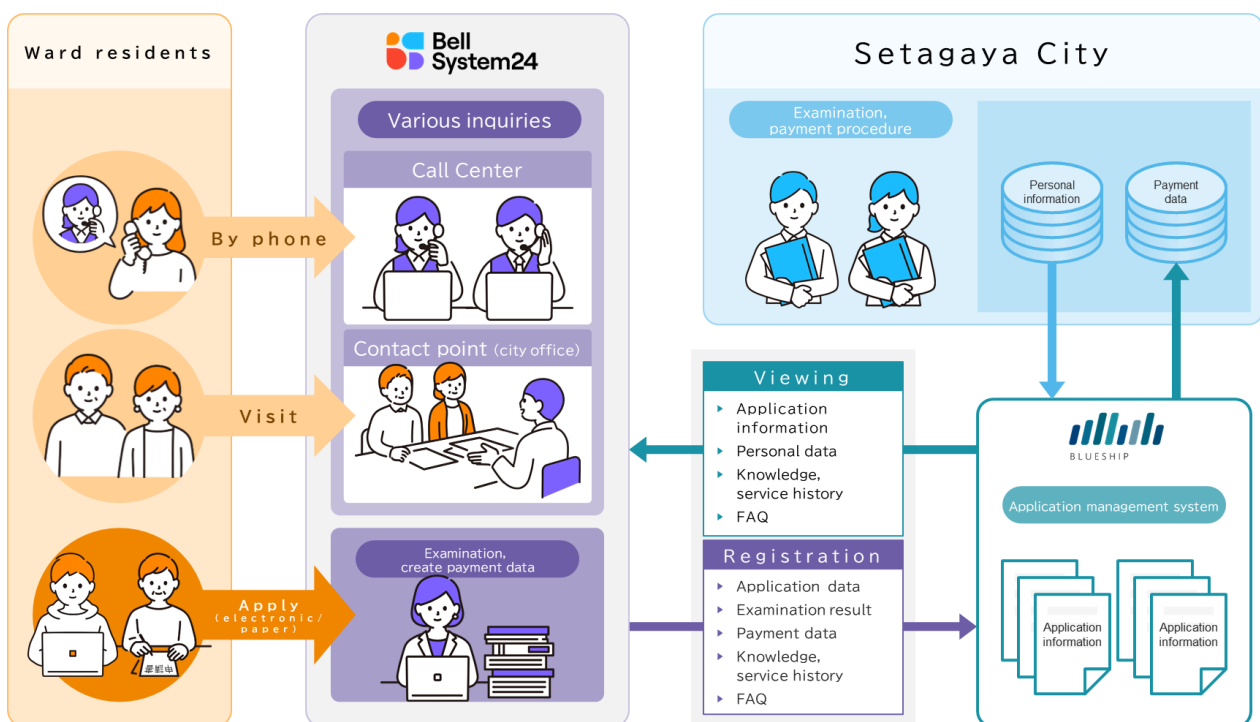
Ward residents

By phone

Visit

Apply (electronic/ paper)

Bell System24

Various inquiries

Call Center

Contact point (city office)

Examination, create payment data

Setagaya City

Examination, payment procedure

Personal information

Payment data

Viewing

Application information

Personal data

Knowledge, service history

FAQ

Registration

Application data

Examination result

Payment data

Knowledge, service history

FAQ

BLUESHIP

Application management system

Application information

Application information